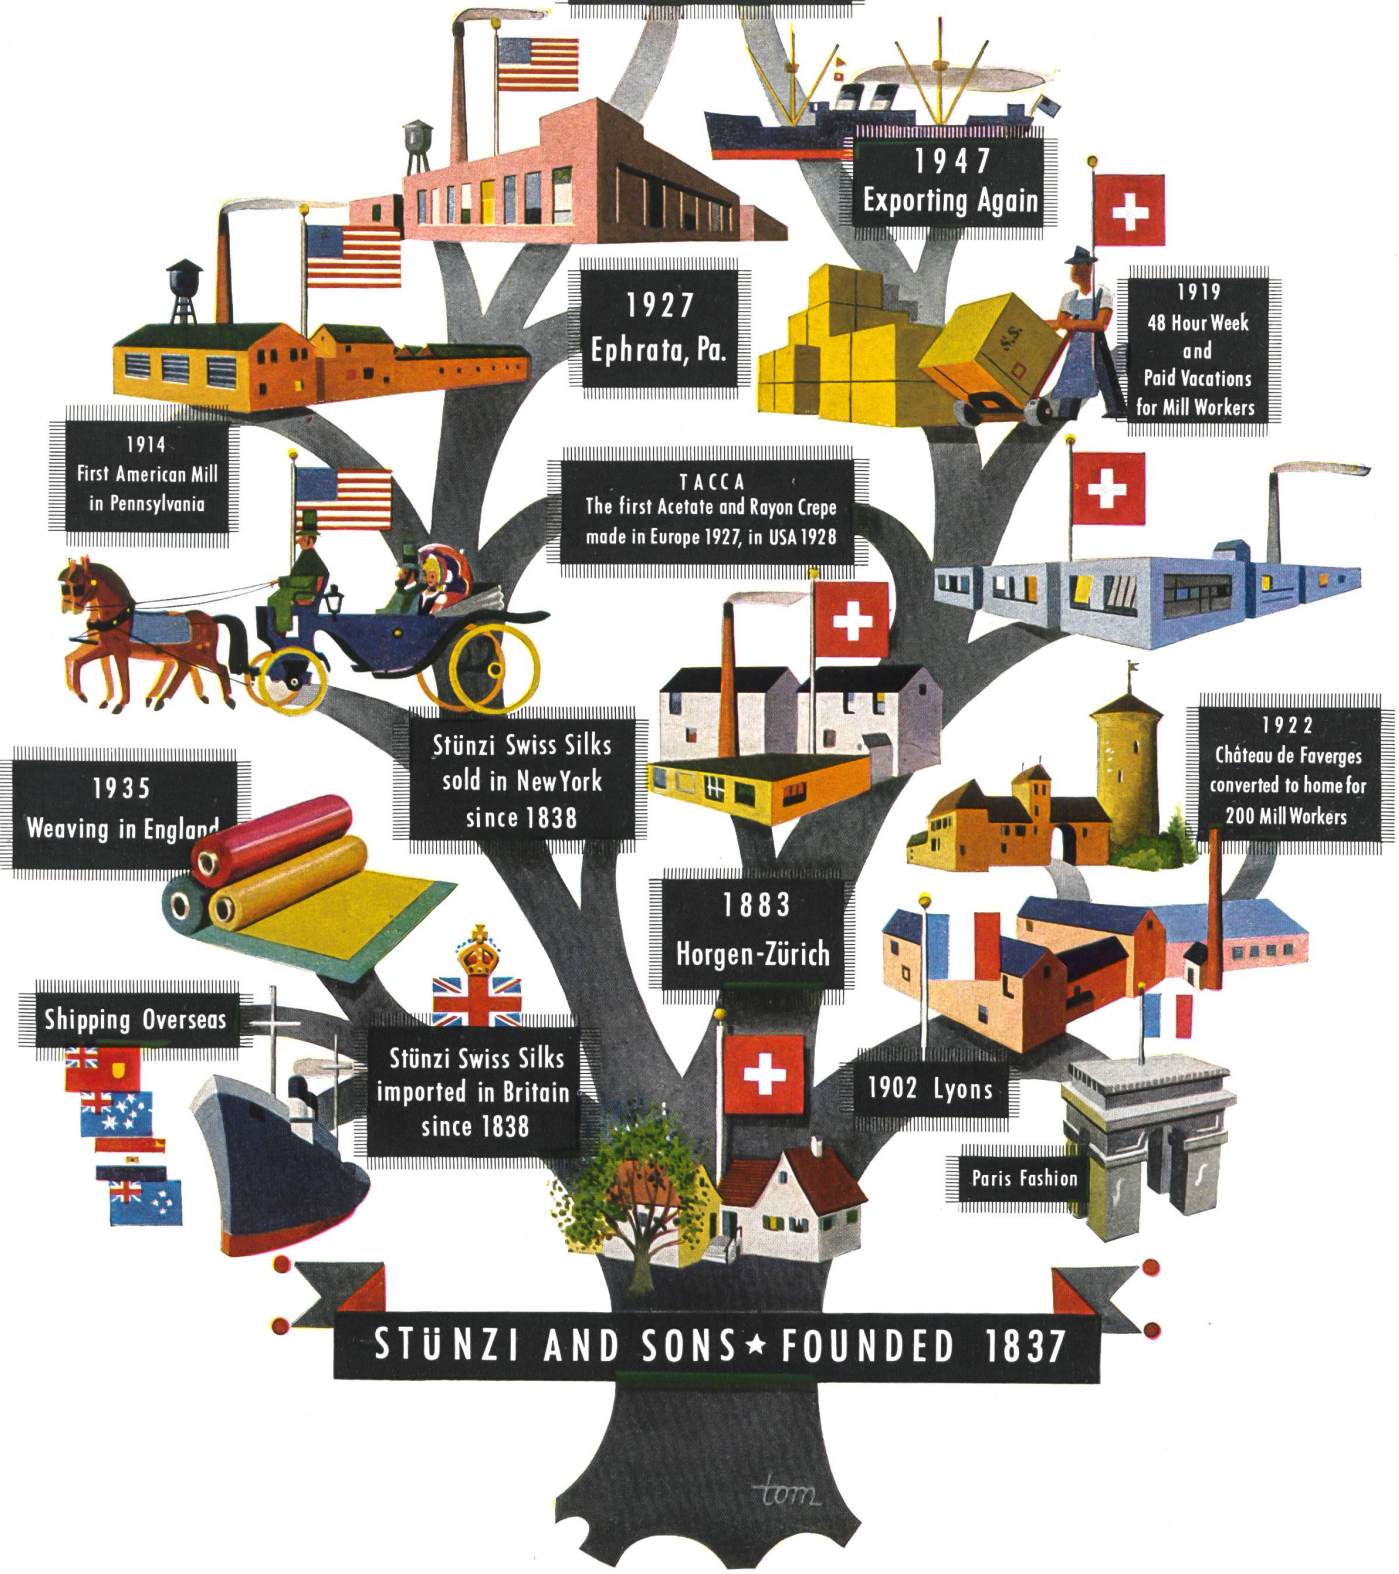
1947
Exporting Again

1927
Ephrata, Pa.

1919
48 Hour Week
and
Paid Vacations
for Mill Workers

1914
First American Mill
in Pennsylvania

TACCA
The first Acetate and Rayon Crepe
made in Europe 1927, in USA 1928

Stünzi Swiss Silks
sold in New York
since 1838

1922
Château de Faverges
converted to home for
200 Mill Workers

1935
Weaving in England

1883
Horgen-Zürich

Shipping Overseas

Stünzi Swiss Silks
imported in Britain
since 1838

1902 Lyons

Paris Fashion

STÜNZI AND SONS ★ FOUNDED 1837

tom